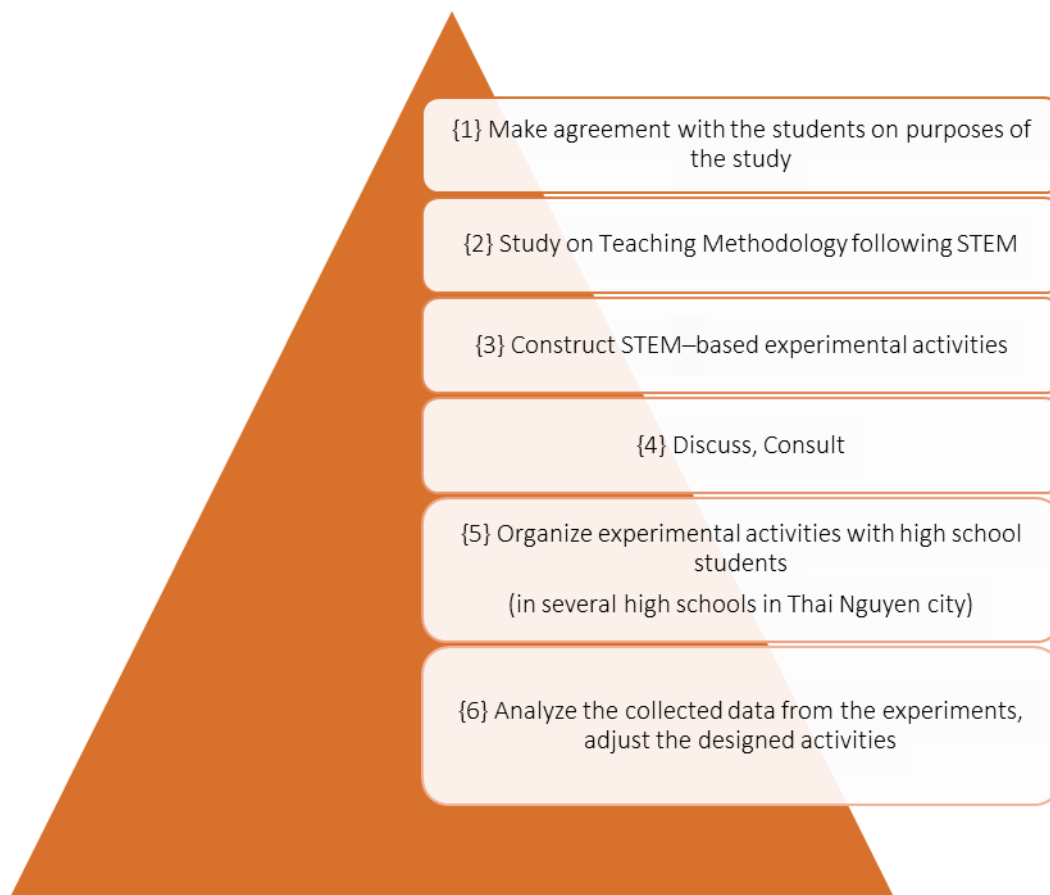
{1} Make agreement with the students on purposes of the study

{2} Study on Teaching Methodology following STEM

{3} Construct STEM–based experimental activities

{4} Discuss, Consult

{5} Organize experimental activities with high school students
(in several high schools in Thai Nguyen city)

{6} Analyze the collected data from the experiments, adjust the designed activities